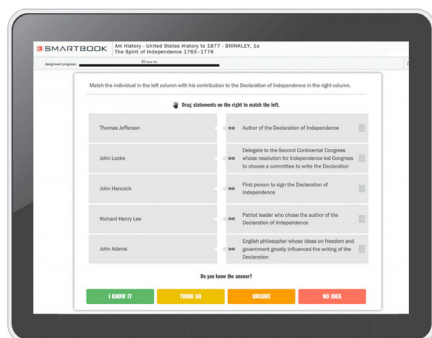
SMARTBOOK Am History - United States History to 1877 - BRINKLEY, 1e
The Spirit of Independence 1763-1776

Assignment progress:

Match the individual in the left column with his contribution to the Declaration of Independence in the right column.

Drag statements on the right to match the left.

| | |
|---|---|
| Thomas Jefferson | Author of the Declaration of Independence |
| John Locke | Delegate to the Second Continental Congress whose resolution for independence led Congress to choose a committee to write the Declaration |
| John Hancock | First person to sign the Declaration of Independence |
| Richard Henry Lee | Patriot leader who chose the author of the Declaration of Independence |
| John Adams | English philosopher whose ideas on freedom and government greatly influenced the writing of the Declaration |

Do you know the answer?

I KNOW IT | THINK SO | UNSURE | NO IDEA